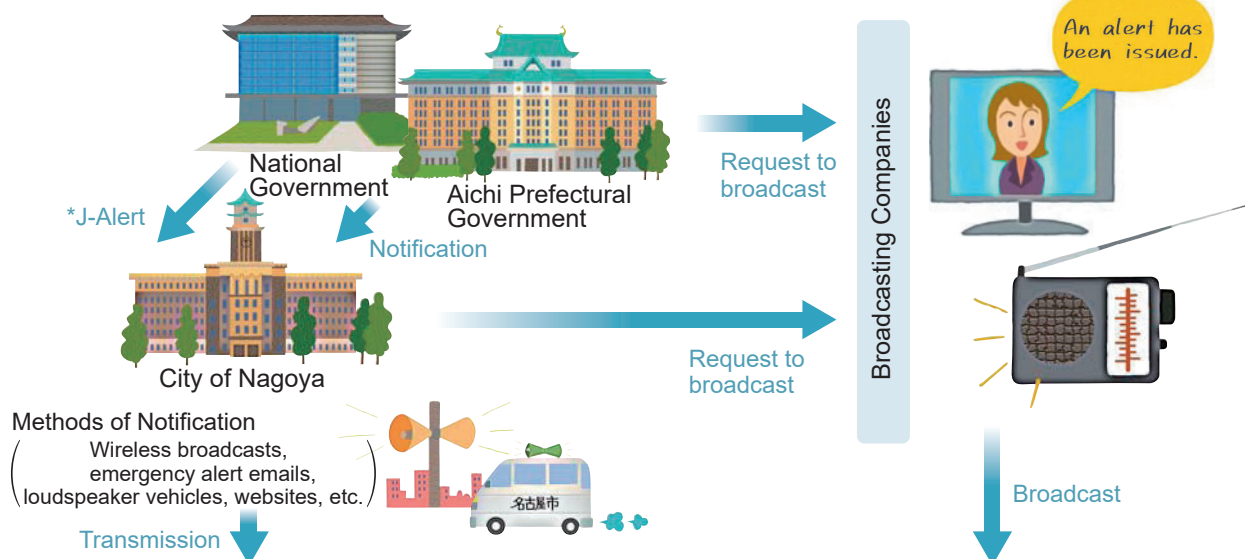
An alert has been issued.

National Government

Aichi Prefectural Government

Request to broadcast

Broadcasting Companies

*J-Alert

Notification

City of Nagoya

Request to broadcast

Methods of Notification
(Wireless broadcasts, emergency alert emails, loudspeaker vehicles, websites, etc.)

名古屋市

Transmission

Broadcast